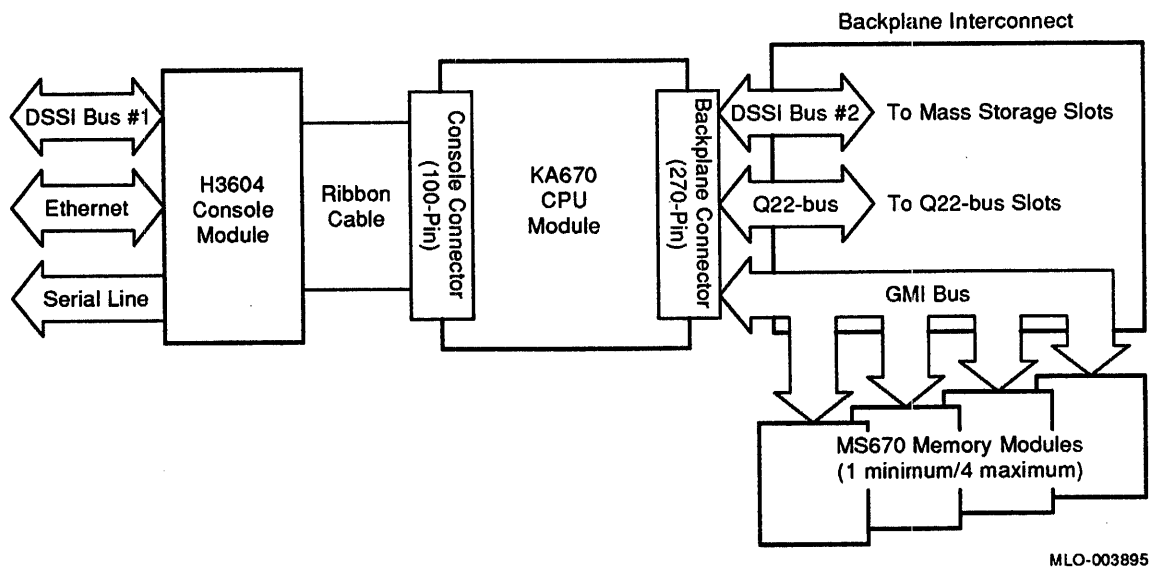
Backplane Interconnect

DSSI Bus #1

Ethernet

Serial Line

H3604 Console Module

Ribbon Cable

Console Connector (100-Pin)

KA670 CPU Module

Backplane Connector (270-Pin)

DSSI Bus #2

To Mass Storage Slots

Q22-bus

To Q22-bus Slots

GMI Bus

MS670 Memory Modules (1 minimum/4 maximum)

MLO-003895